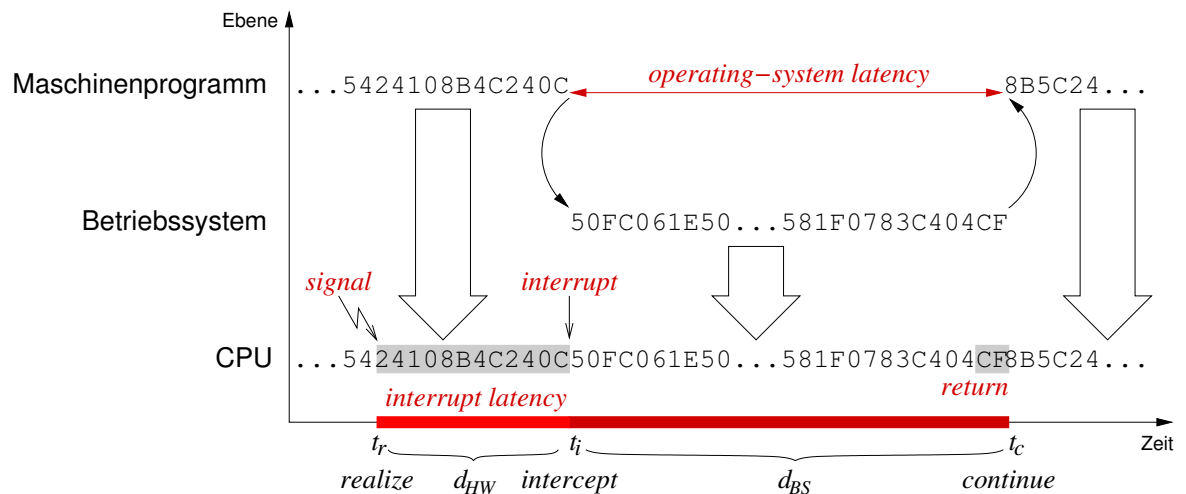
Ebene

Maschinenprogramm ...5424108B4C240C operating−system latency 8B5C24...

Betriebssystem 50FC061E50...581F0783C404CF

signal interrupt

CPU ...5424108B4C240C50FC061E50...581F0783C404CF8B5C24...

interrupt latency return

$t_r$ $t_i$ $t_c$ Zeit

realize $d_{HW}$ intercept $d_{BS}$ continue